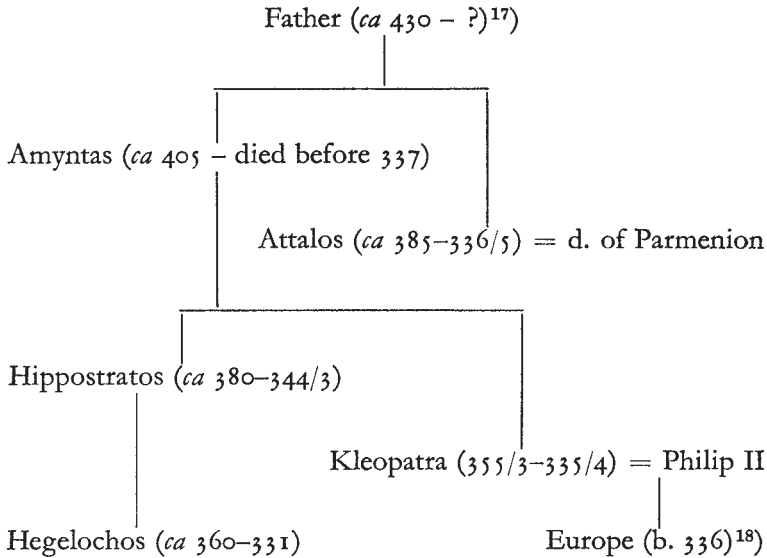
Father (*ca* 430 – ?)$^{17)}$

Amyntas (*ca* 405 – died before 337)

Attalos (*ca* 385–336/5) = d. of Parmenion

Hippostratos (*ca* 380–344/3)

Kleopatra (355/3–335/4) = Philip II

Hegelochos (*ca* 360–331)

Europe (b. 336)$^{18)}$